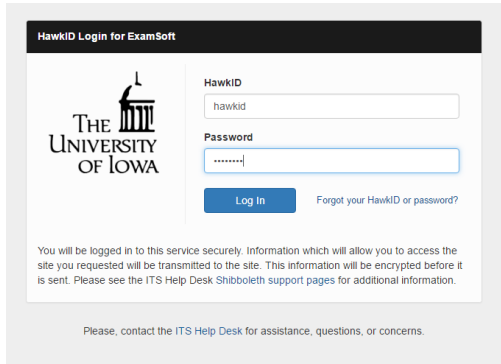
HawkID Login for ExamSoft

THE UNIVERSITY OF IOWA

HawkID

hawkid

Password

••••••••

Log In

Forgot your HawkID or password?

You will be logged in to this service securely. Information which will allow you to access the site you requested will be transmitted to the site. This information will be encrypted before it is sent. Please see the ITS Help Desk Shibboleth support pages for additional information.

Please, contact the ITS Help Desk for assistance, questions, or concerns.